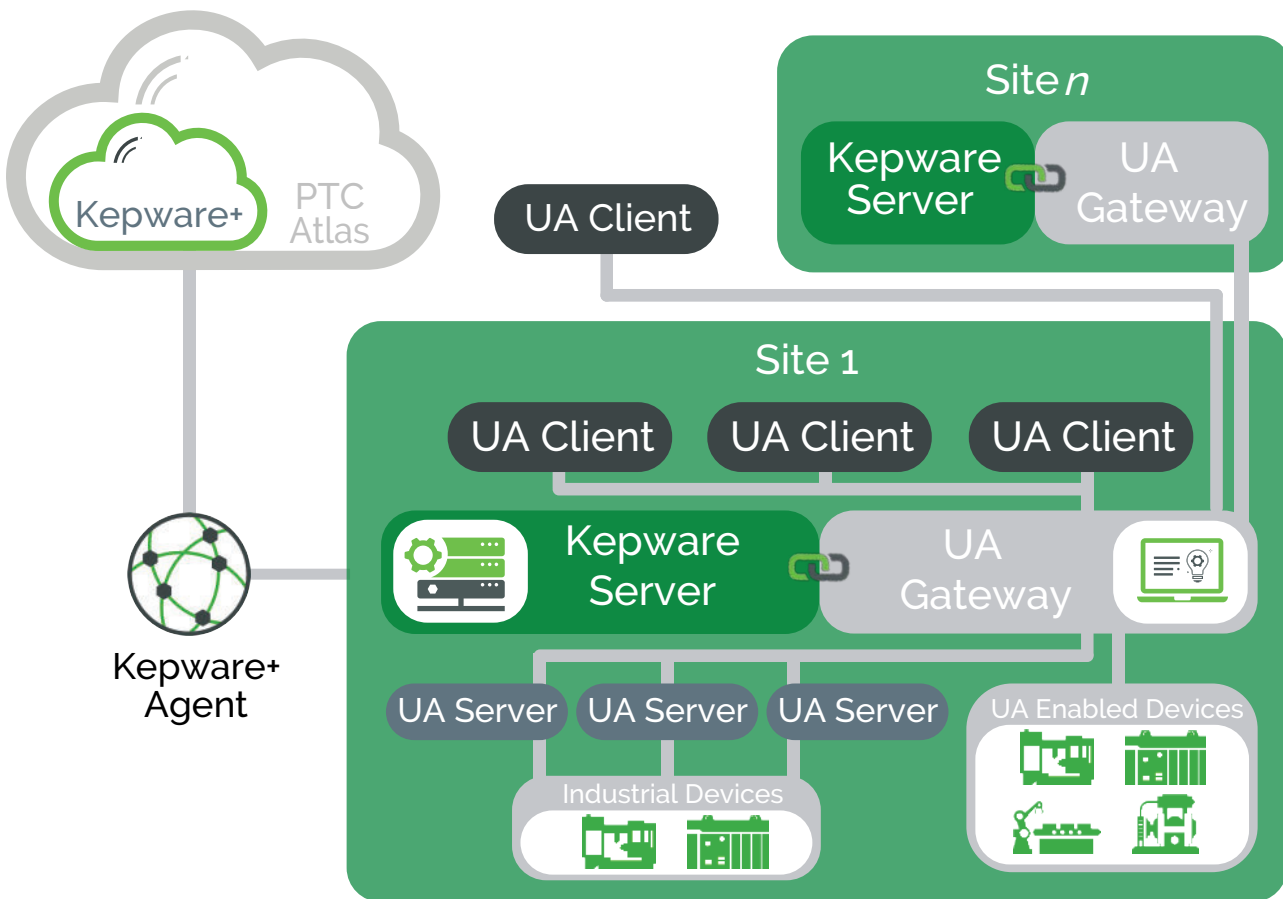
Kepware+

PTC Atlas

Site $n$

Kepware Server

UA Gateway

UA Client

Site 1

UA Client

UA Client

UA Client

Kepware Server

UA Gateway

Kepware+ Agent

UA Server

UA Server

UA Server

Industrial Devices

UA Enabled Devices